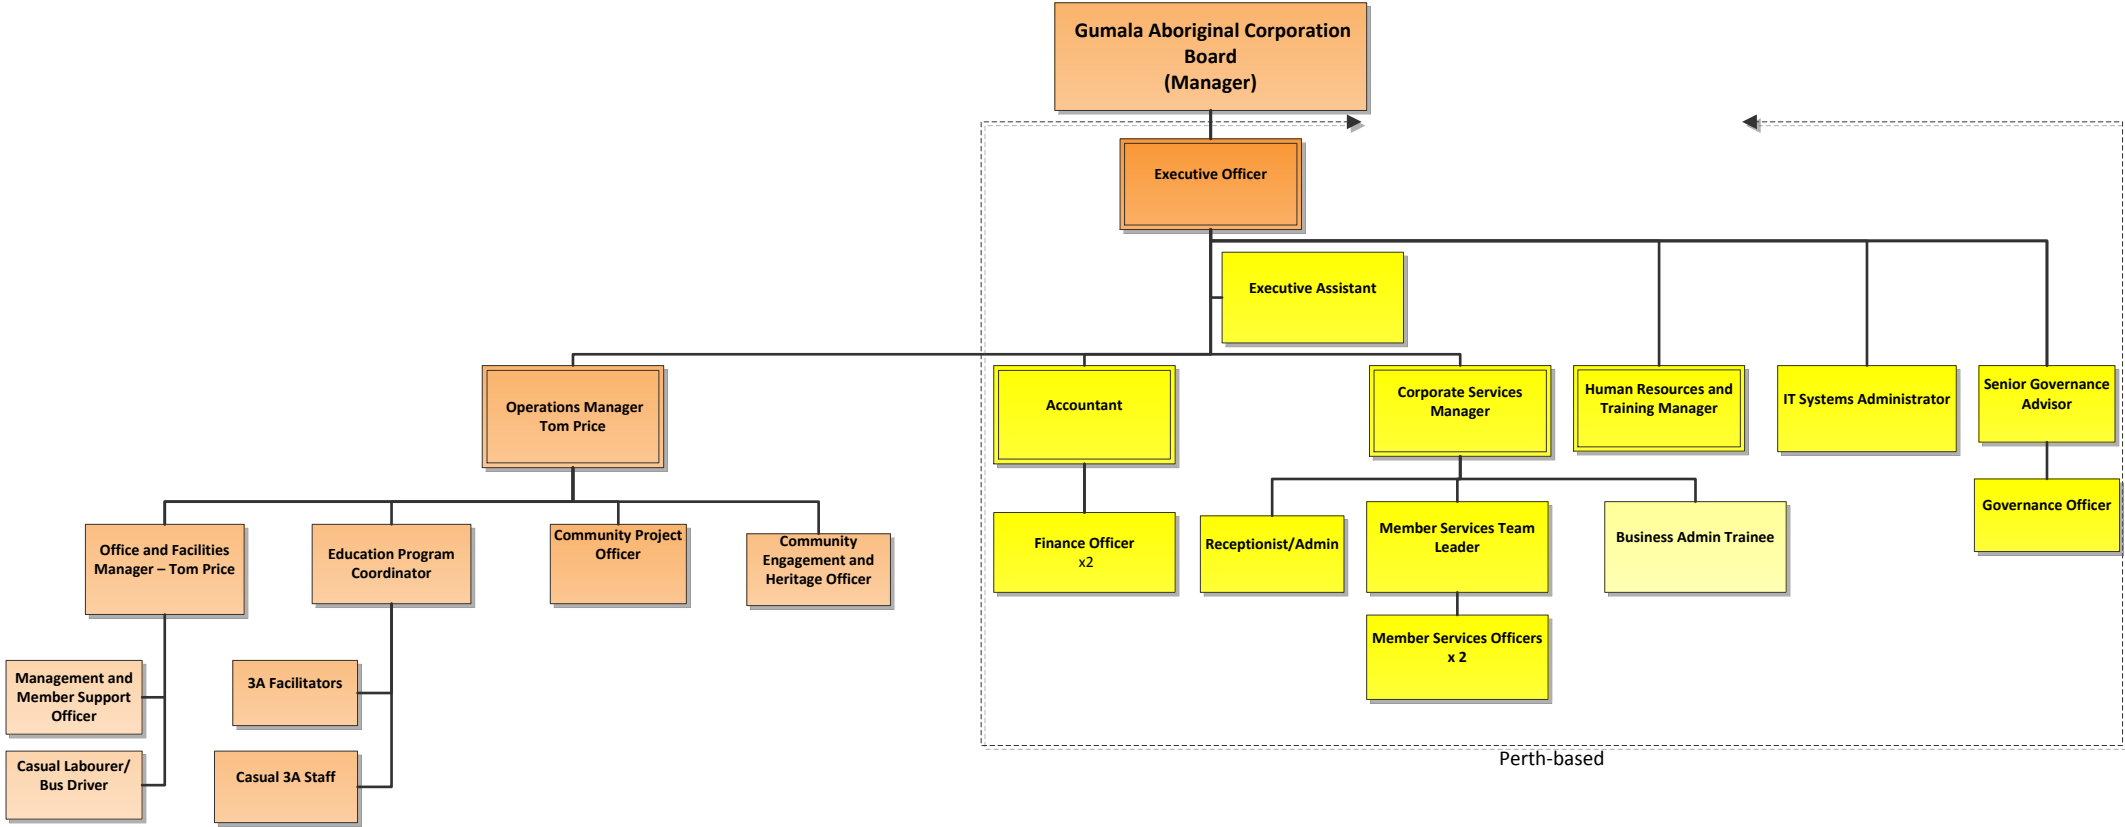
Gumala Aboriginal Corporation Board
(Manager)

Executive Officer

Executive Assistant

Operations Manager Tom Price

Accountant

Corporate Services Manager

Human Resources and Training Manager

IT Systems Administrator

Senior Governance Advisor

Office and Facilities Manager – Tom Price

Education Program Coordinator

Community Project Officer

Community Engagement and Heritage Officer

Finance Officer x2

Receptionist/Admin

Member Services Team Leader

Business Admin Trainee

Governance Officer

Member Services Officers x 2

Management and Member Support Officer

3A Facilitators

Casual Labourer/ Bus Driver

Casual 3A Staff

Perth-based